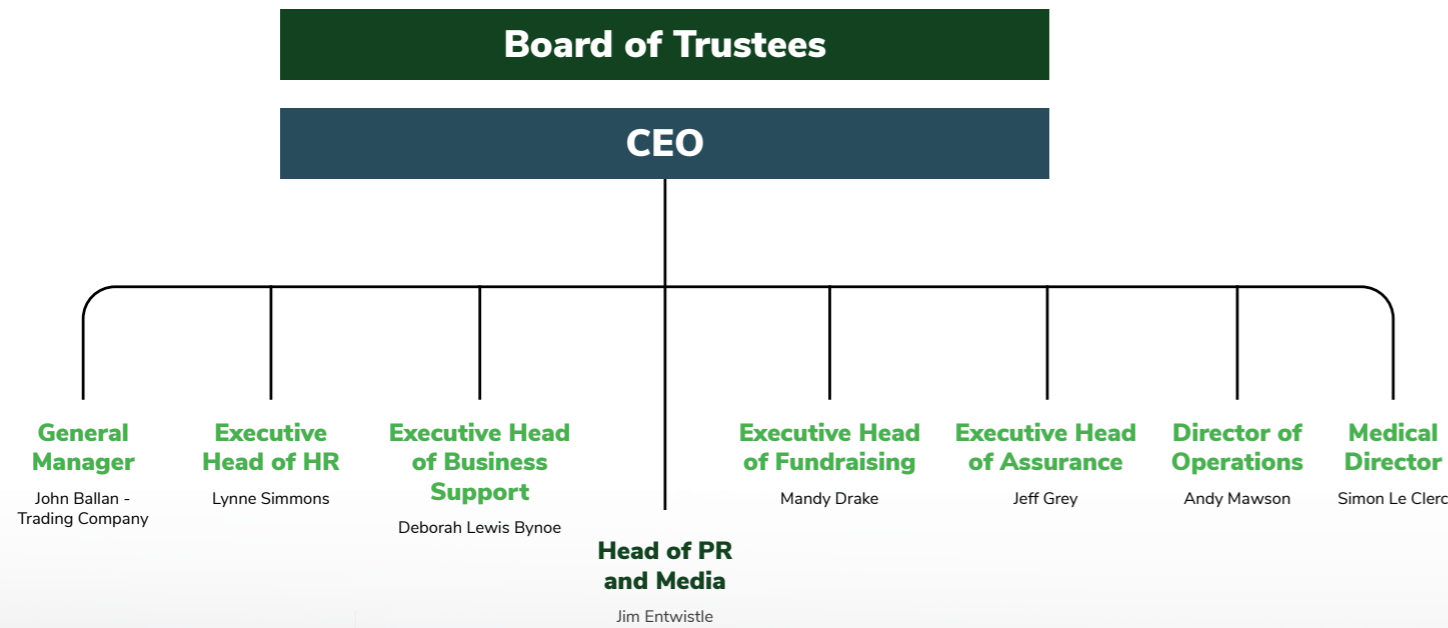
Board of Trustees

CEO

General Manager
John Ballan - Trading Company

Executive Head of HR
Lynne Simmons

Executive Head of Business Support
Deborah Lewis Bynoe

Head of PR and Media
Jim Entwistle

Executive Head of Fundraising
Mandy Drake

Executive Head of Assurance
Jeff Grey

Director of Operations
Andy Mawson

Medical Director
Simon Le Clerc